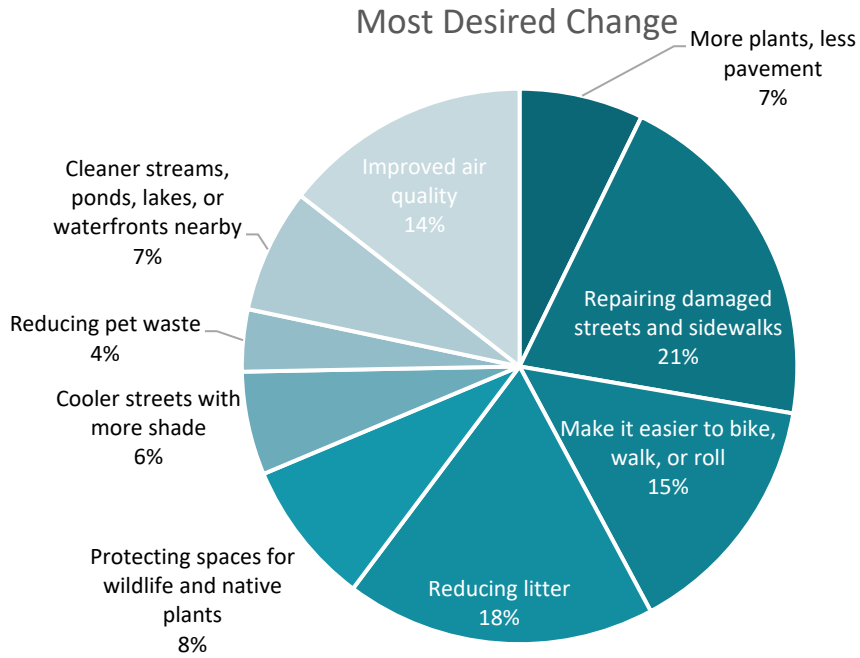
Most Desired Change

More plants, less pavement
7%

Repairing damaged streets and sidewalks
21%

Make it easier to bike, walk, or roll
15%

Reducing litter
18%

Protecting spaces for wildlife and native plants
8%

Cooler streets with more shade
6%

Reducing pet waste
4%

Cleaner streams, ponds, lakes, or waterfronts nearby
7%

Improved air quality
14%